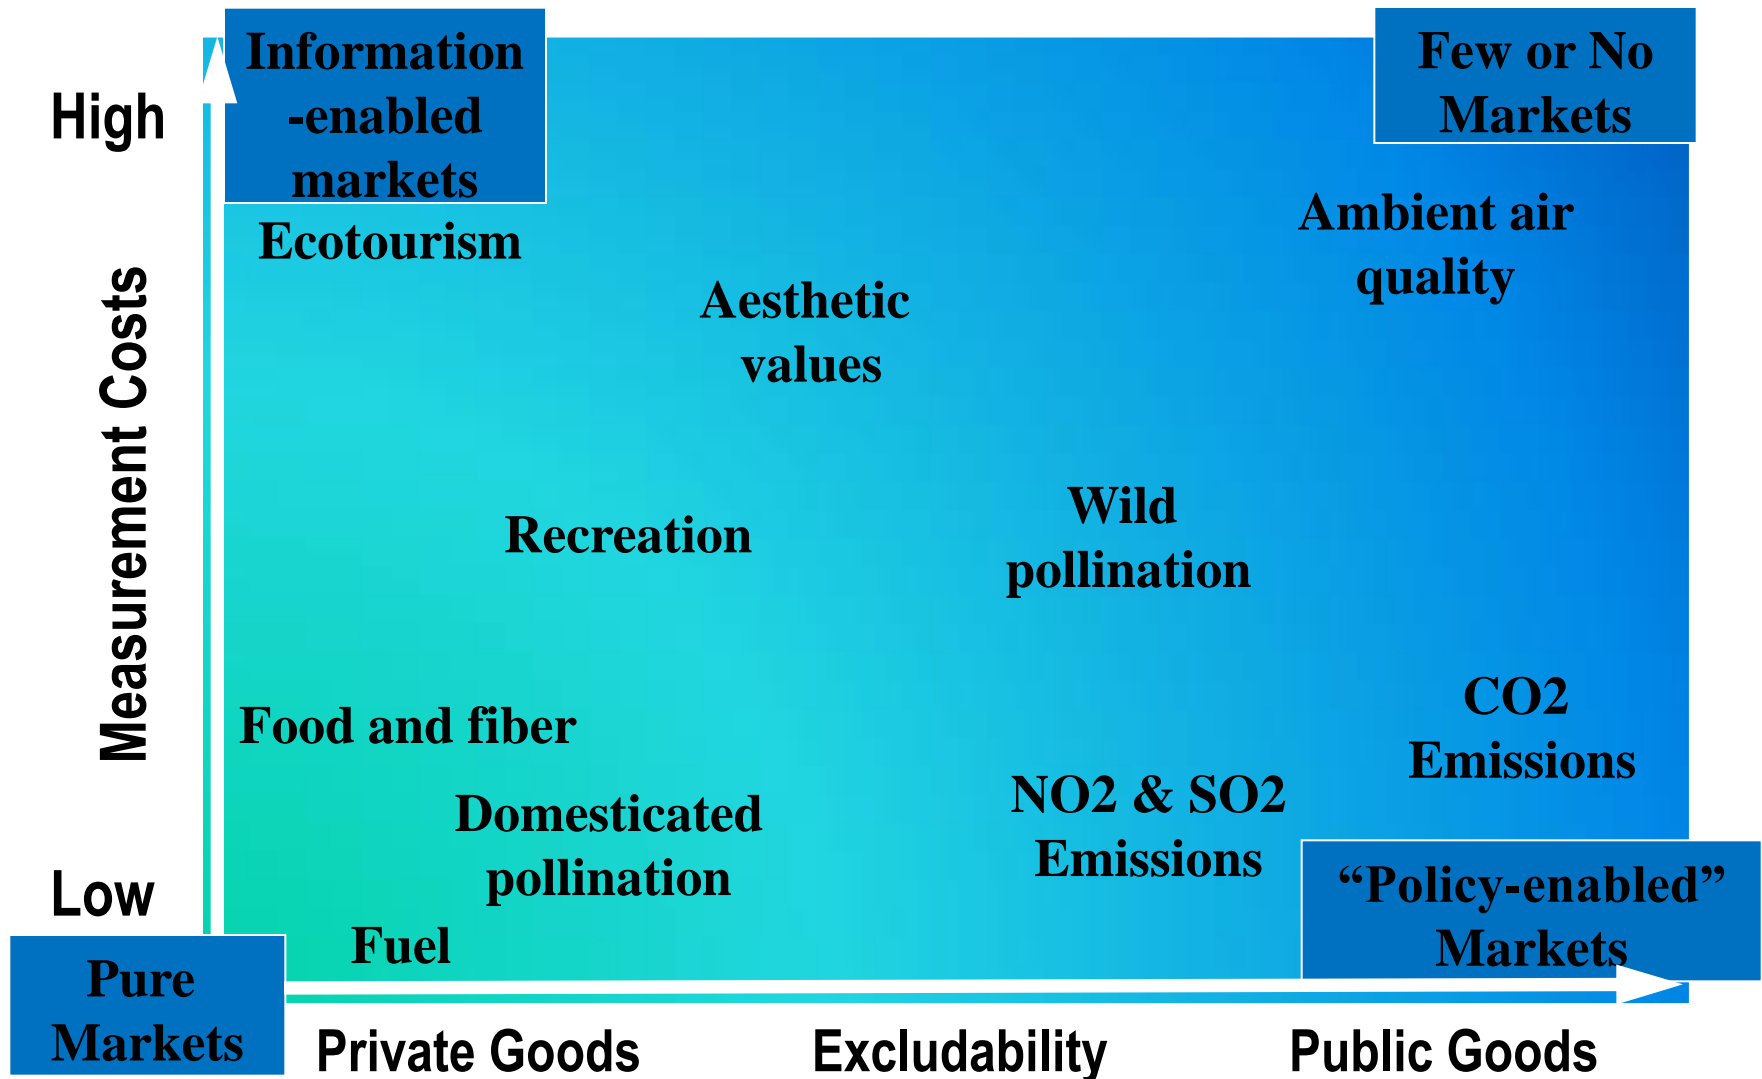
High

Information -enabled markets

Few or No Markets

Ecotourism

Ambient air quality

Aesthetic values

Measurement Costs

Recreation

Wild pollination

CO2 Emissions

Food and fiber

NO2 & SO2 Emissions

Domesticated pollination

Low

“Policy-enabled” Markets

Fuel

Pure Markets

Private Goods

Excludability

Public Goods